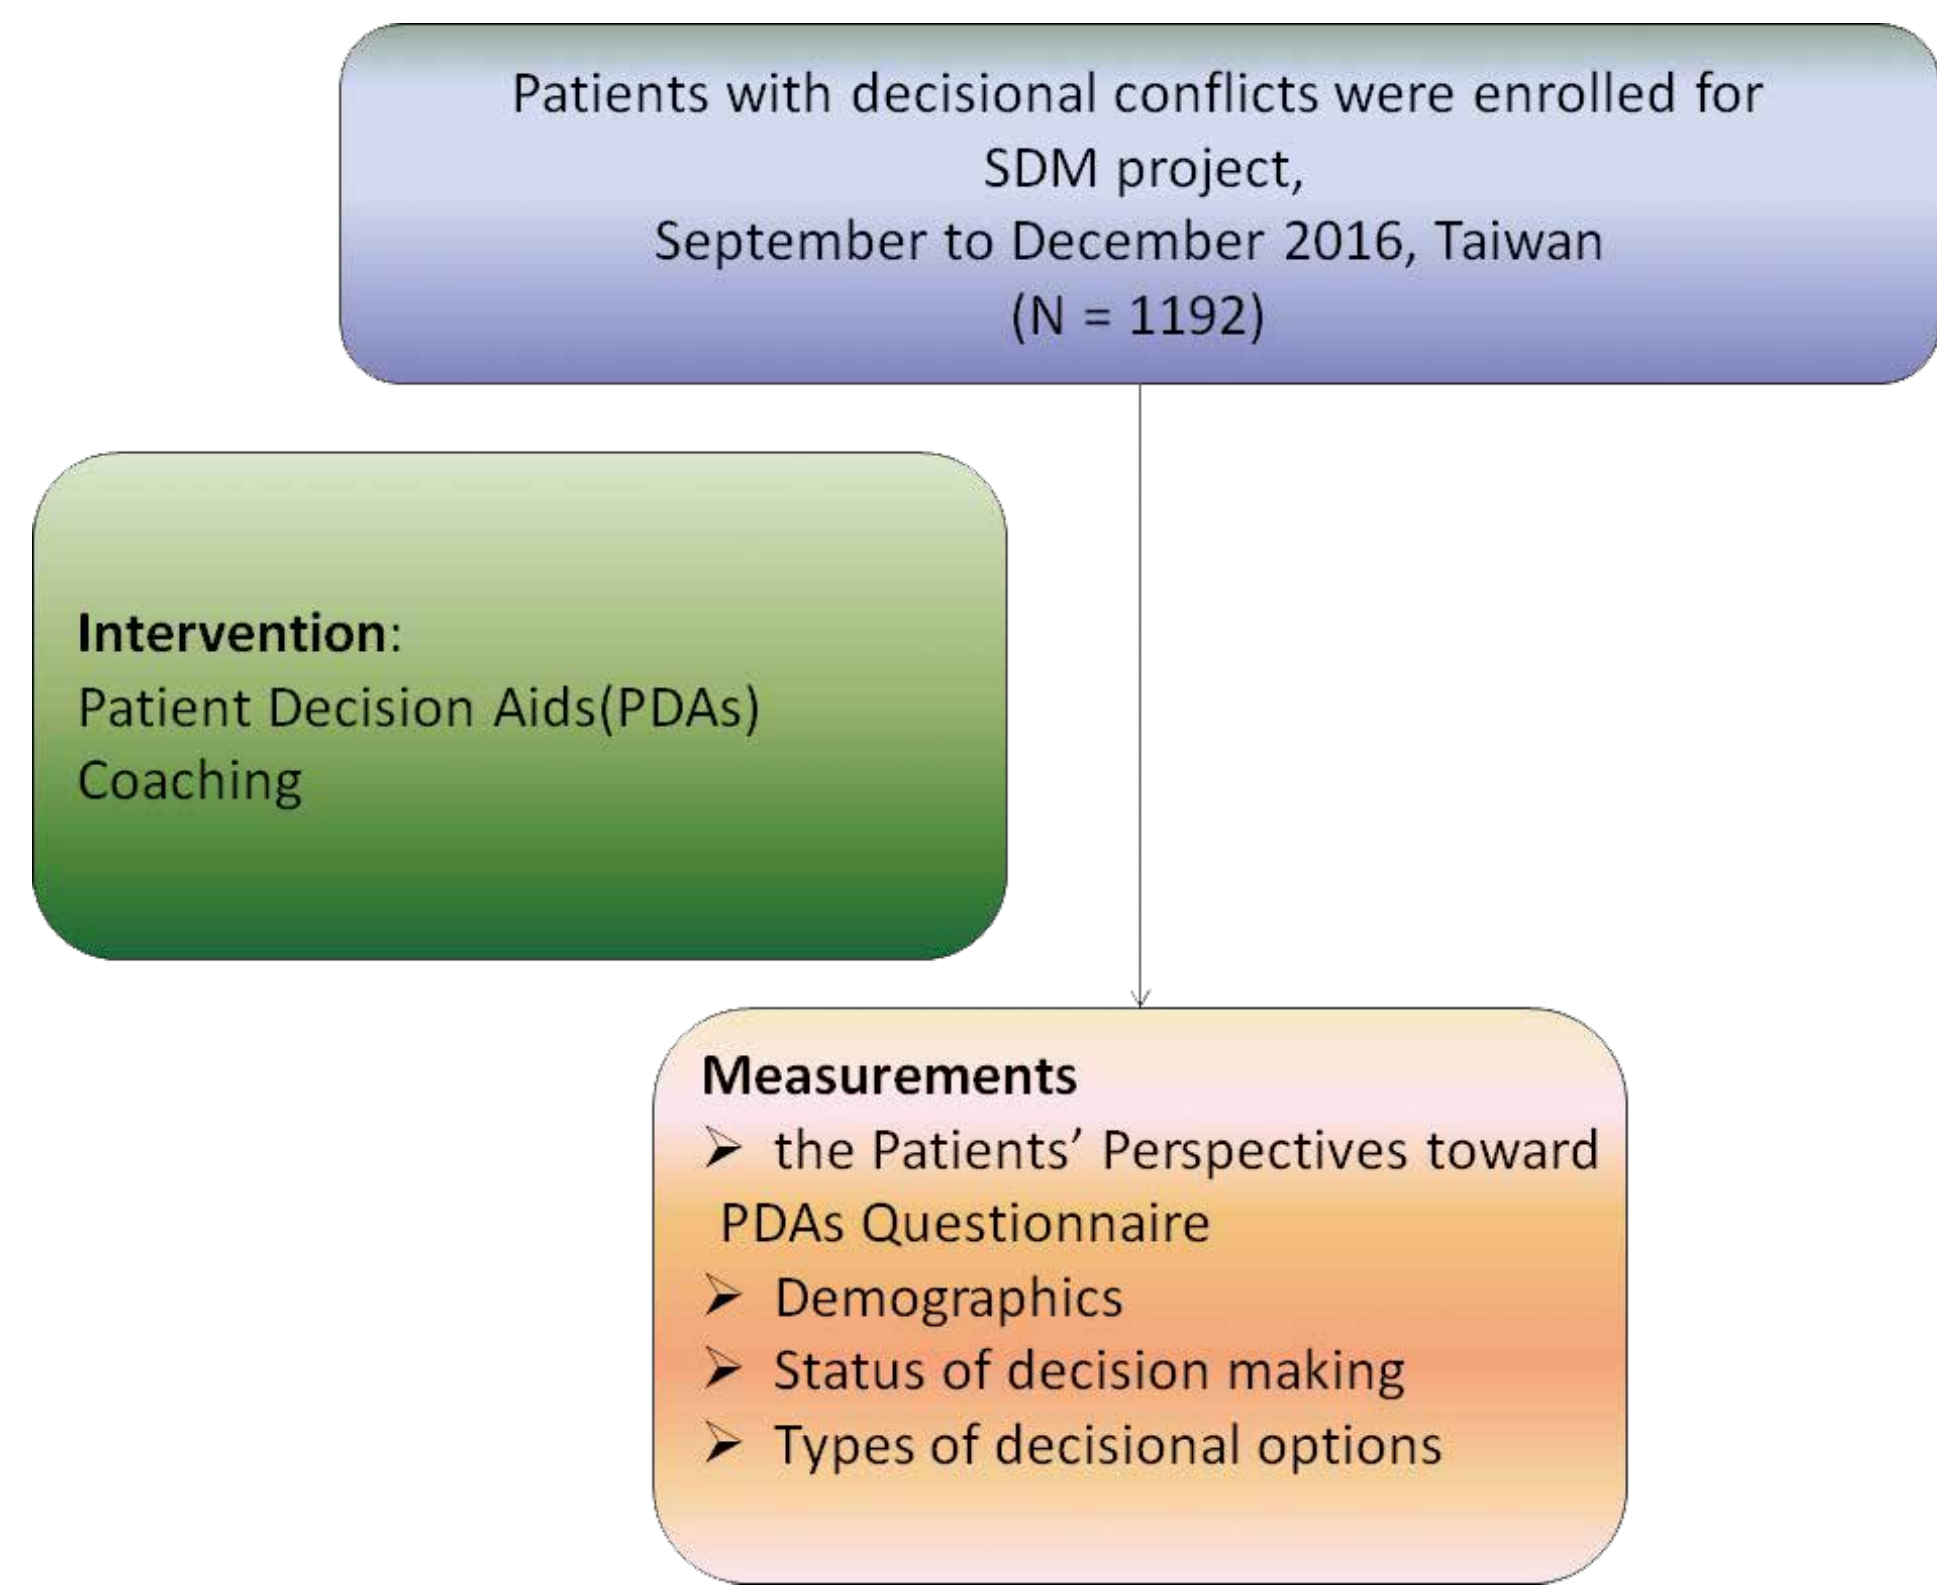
Patients with decisional conflicts were enrolled for SDM project,
September to December 2016, Taiwan
(N = 1192)

**Intervention**:
Patient Decision Aids(PDAs)
Coaching

**Measurements**
- the Patients’ Perspectives toward PDAs Questionnaire
- Demographics
- Status of decision making
- Types of decisional options